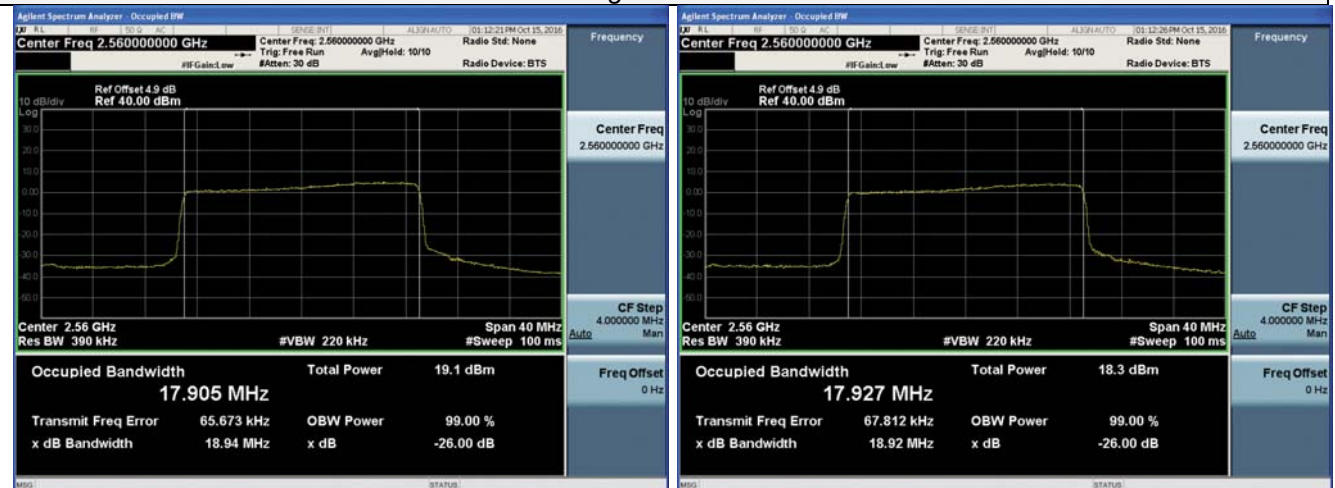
Agilent Spectrum Analyzer - Occupied BW
RL RF 50 Ω AC SENSE:INT ALIGN AUTO 01:12:21 PM Oct 15, 2016
Center Freq 2.560000000 GHz
Center Freq: 2.560000000 GHz
Trig: Free Run Avg|Hold: 10/10
#IFGain:Low #Atten: 30 dB
Radio Std: None
Radio Device: BTS
Frequency

Ref Offset 4.9 dB
10 dB/div Ref 40.00 dBm
Log
30.0
20.0
10.0
0.00
-10.0
-20.0
-30.0
-40.0
-50.0

Center 2.56 GHz Span 40 MHz
Res BW 390 kHz #VBW 220 kHz #Sweep 100 ms

Occupied Bandwidth
17.905 MHz
Total Power 19.1 dBm
Transmit Freq Error 65.673 kHz
OBW Power 99.00 %
x dB Bandwidth 18.94 MHz
x dB -26.00 dB

Center Freq
2.560000000 GHz
CF Step
4.000000 MHz
Auto Man
Freq Offset
0 Hz

MSG STATUS

Agilent Spectrum Analyzer - Occupied BW
RL RF 50 Ω AC SENSE:INT ALIGN AUTO 01:12:26 PM Oct 15, 2016
Center Freq 2.560000000 GHz
Center Freq: 2.560000000 GHz
Trig: Free Run Avg|Hold: 10/10
#IFGain:Low #Atten: 30 dB
Radio Std: None
Radio Device: BTS
Frequency

Ref Offset 4.9 dB
10 dB/div Ref 40.00 dBm
Log
30.0
20.0
10.0
0.00
-10.0
-20.0
-30.0
-40.0
-50.0

Center 2.56 GHz Span 40 MHz
Res BW 390 kHz #VBW 220 kHz #Sweep 100 ms

Occupied Bandwidth
17.927 MHz
Total Power 18.3 dBm
Transmit Freq Error 67.812 kHz
OBW Power 99.00 %
x dB Bandwidth 18.92 MHz
x dB -26.00 dB

Center Freq
2.560000000 GHz
CF Step
4.000000 MHz
Auto Man
Freq Offset
0 Hz

MSG STATUS